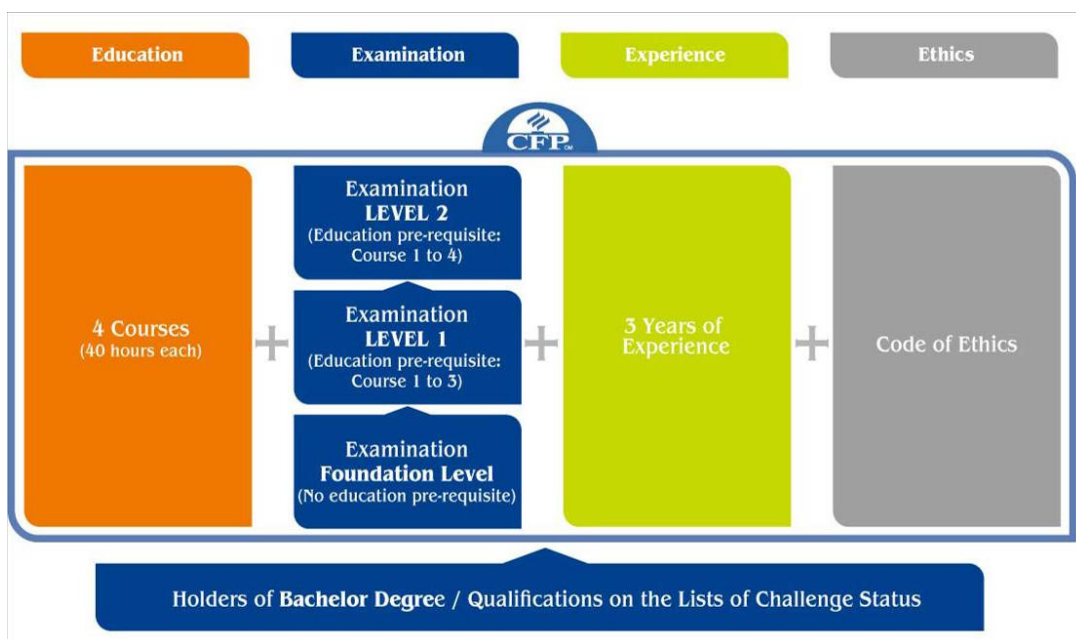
Education

Examination

Experience

Ethics

CFP CM

4 Courses
(40 hours each)

+

Examination
LEVEL 2
(Education pre-requisite: Course 1 to 4)

Examination
LEVEL 1
(Education pre-requisite: Course 1 to 3)

Examination
Foundation Level
(No education pre-requisite)

+

3 Years of Experience

+

Code of Ethics

Holders of Bachelor Degree / Qualifications on the Lists of Challenge Status